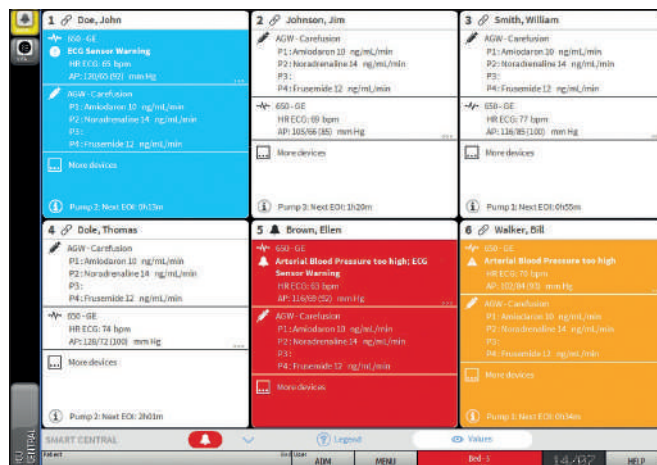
1 Doe, John
650 - GE
ECG Sensor Warning
HR ECG: 65 bpm
AP: 120/65 (92) mm Hg

AGW - Carefusion
P1: Amiodaron 10 ng/mL/min
P2: Noradrenaline 14 ng/mL/min
P3:
P4: Frusemide 12 ng/mL/min

More devices

Pump 2: Next EOI: 0h13m

2 Johnson, Jim
AGW - Carefusion
P1: Amiodaron 10 ng/mL/min
P2: Noradrenaline 14 ng/mL/min
P3:
P4: Frusemide 12 ng/mL/min

650 - GE
HR ECG: 69 bpm
AP: 105/66 (85) mm Hg

More devices

Pump 3: Next EOI: 1h20m

3 Smith, William
AGW - Carefusion
P1: Amiodaron 10 ng/mL/min
P2: Noradrenaline 14 ng/mL/min
P3:
P4: Frusemide 12 ng/mL/min

650 - GE
HR ECG: 77 bpm
AP: 116/85 (100) mm Hg

More devices

Pump 1: Next EOI: 0h55m

4 Dole, Thomas
AGW - Carefusion
P1: Amiodaron 10 ng/mL/min
P2: Noradrenaline 14 ng/mL/min
P3:
P4: Frusemide 12 ng/mL/min

650 - GE
HR ECG: 74 bpm
AP: 128/72 (100) mm Hg

More devices

Pump 2: Next EOI: 2h01m

5 Brown, Ellen
650 - GE
Arterial Blood Pressure too high; ECG Sensor Warning
HR ECG: 63 bpm
AP: 116/68 (92) mm Hg

AGW - Carefusion
P1: Amiodaron 10 ng/mL/min
P2: Noradrenaline 14 ng/mL/min
P3:
P4: Frusemide 12 ng/mL/min

More devices

6 Walker, Bill
650 - GE
Arterial Blood Pressure too high
HR ECG: 70 bpm
AP: 102/84 (93) mm Hg

AGW - Carefusion
P1: Amiodaron 10 ng/mL/min
P2: Noradrenaline 14 ng/mL/min
P3:
P4: Frusemide 12 ng/mL/min

More devices

Pump 1: Next EOI: 0h34m

SMART CENTRAL
Legend
Values
ICU CENTRAL
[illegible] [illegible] ADM MENU Bed-5 14:07 HELP